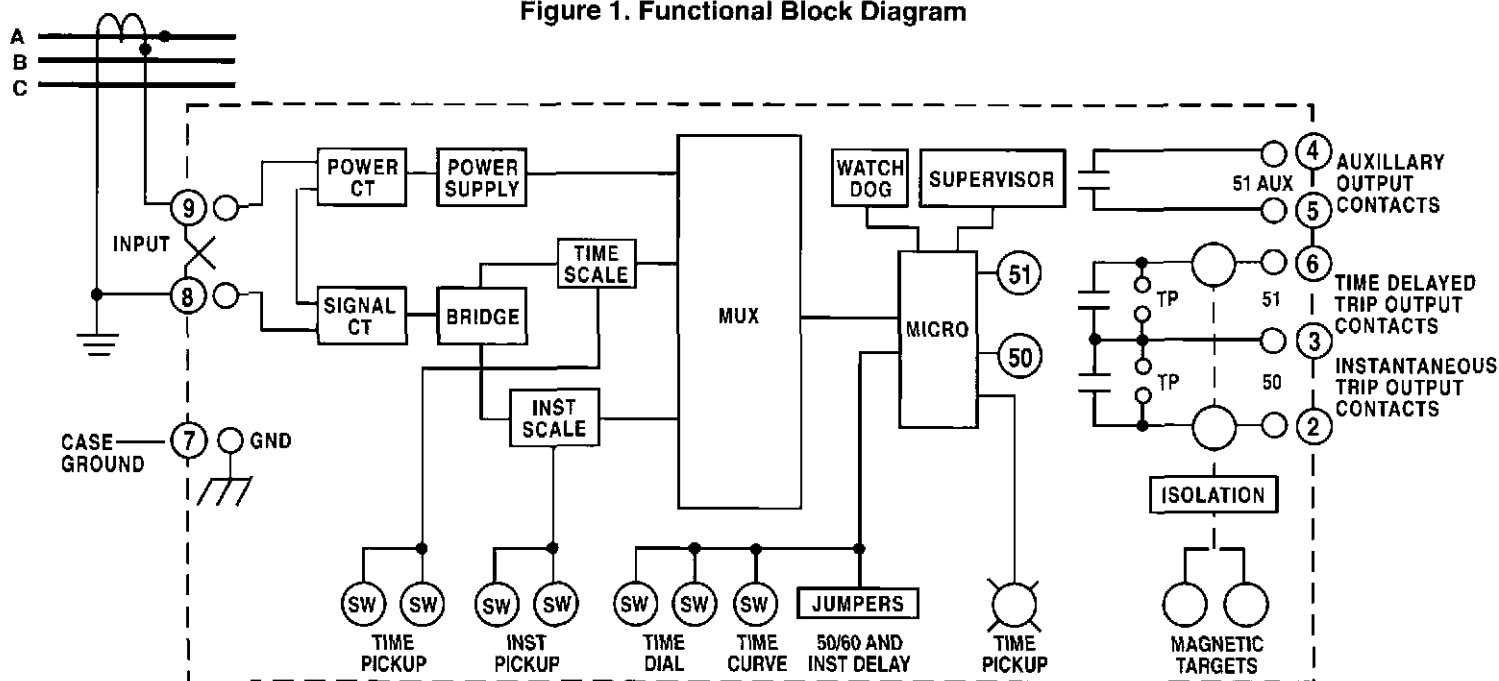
Figure 1. Functional Block Diagram

A
B
C

9
INPUT
8

POWER CT
POWER SUPPLY
SIGNAL CT
BRIDGE
TIME SCALE
INST SCALE
MUX

WATCH DOG
SUPERVISOR
MICRO
51
50

4
51 AUX
5
AUXILLARY OUTPUT CONTACTS

6
TP
51
TIME DELAYED TRIP OUTPUT CONTACTS
3
TP
50
INSTANTANEOUS TRIP OUTPUT CONTACTS
2

ISOLATION

CASE GROUND
7
GND

SW
SW
TIME PICKUP
SW
SW
INST PICKUP
SW
SW
SW
TIME DIAL
TIME CURVE
JUMPERS
50/60 AND INST DELAY
TIME PICKUP
MAGNETIC TARGETS